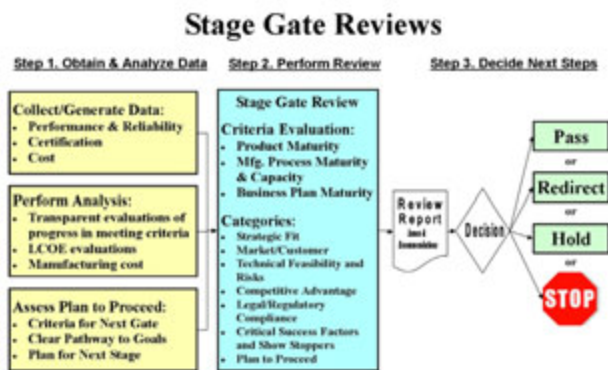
Stage Gate Reviews

Step 1. Obtain & Analyze Data

Step 2. Perform Review

Step 3. Decide Next Steps

Collect/Generate Data:
- Performance & Reliability
- Certification
- Cost

Perform Analysis:
- Transparent evaluations of progress in meeting criteria
- LCOE evaluations
- Manufacturing cost

Assess Plan to Proceed:
- Criteria for Next Gate
- Clear Pathway to Goals
- Plan for Next Stage

Stage Gate Review

Criteria Evaluation:
- Product Maturity
- Mfg. Process Maturity & Capacity
- Business Plan Maturity

Categories:
- Strategic Fit
- Market/Customer
- Technical Feasibility and Risks
- Competitive Advantage
- Legal/Regulatory Compliance
- Critical Success Factors and Show Stoppers
- Plan to Proceed

Review Report
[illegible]

Decision

Pass
or
Redirect
or
Hold
or
STOP